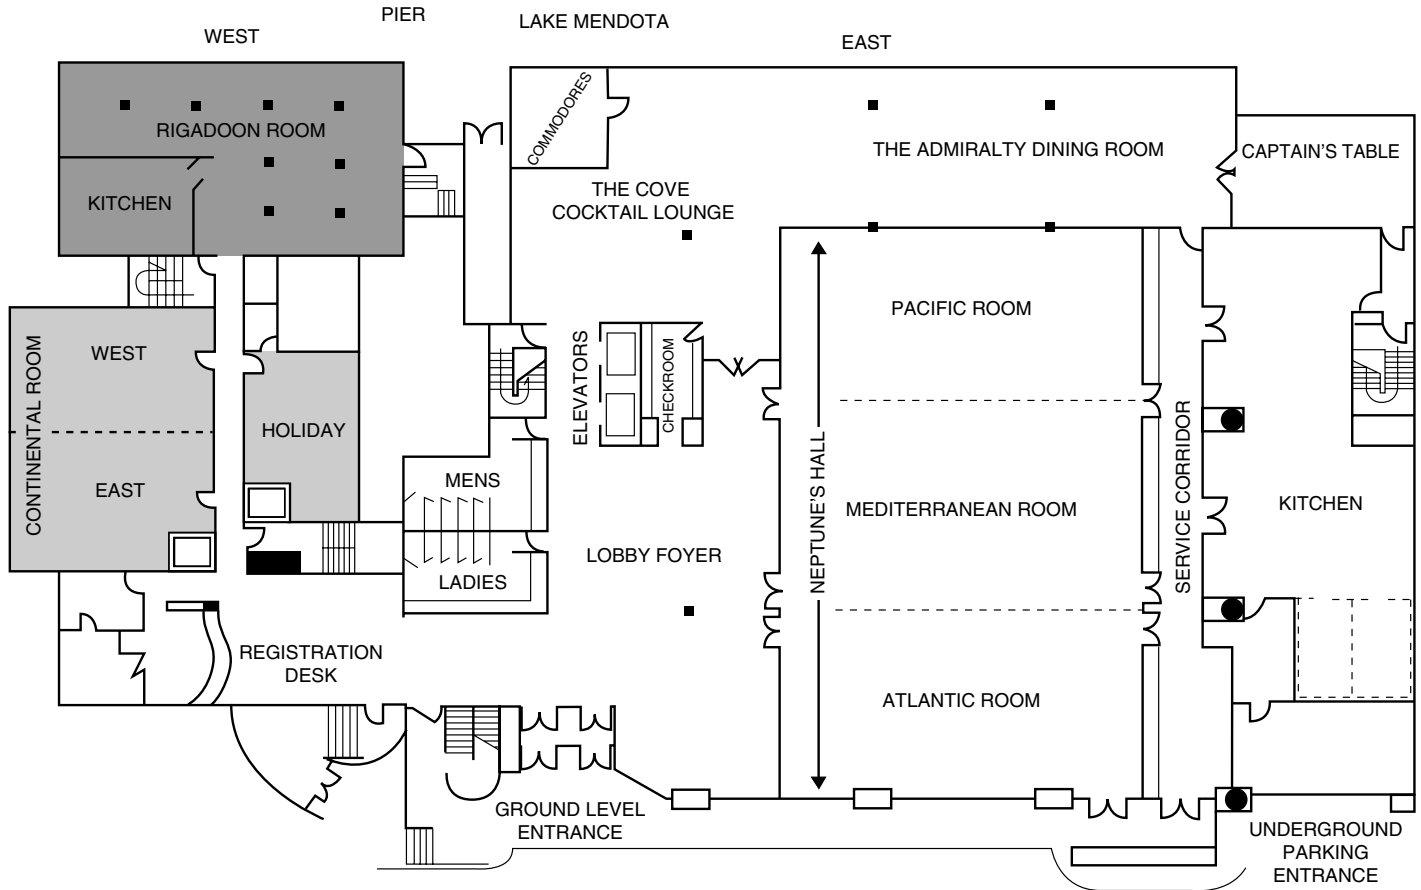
WEST

PIER

LAKE MENDOTA

EAST

RIGADOON ROOM

KITCHEN

COMMODORES

THE ADMIRALTY DINING ROOM

CAPTAIN'S TABLE

THE COVE COCKTAIL LOUNGE

PACIFIC ROOM

CONTINENTAL ROOM

WEST

EAST

HOLIDAY

ELEVATORS

CHECKROOM

MENS

LADIES

LOBBY FOYER

NEPTUNE'S HALL

MEDITERRANEAN ROOM

SERVICE CORRIDOR

KITCHEN

REGISTRATION DESK

ATLANTIC ROOM

GROUND LEVEL ENTRANCE

UNDERGROUND PARKING ENTRANCE